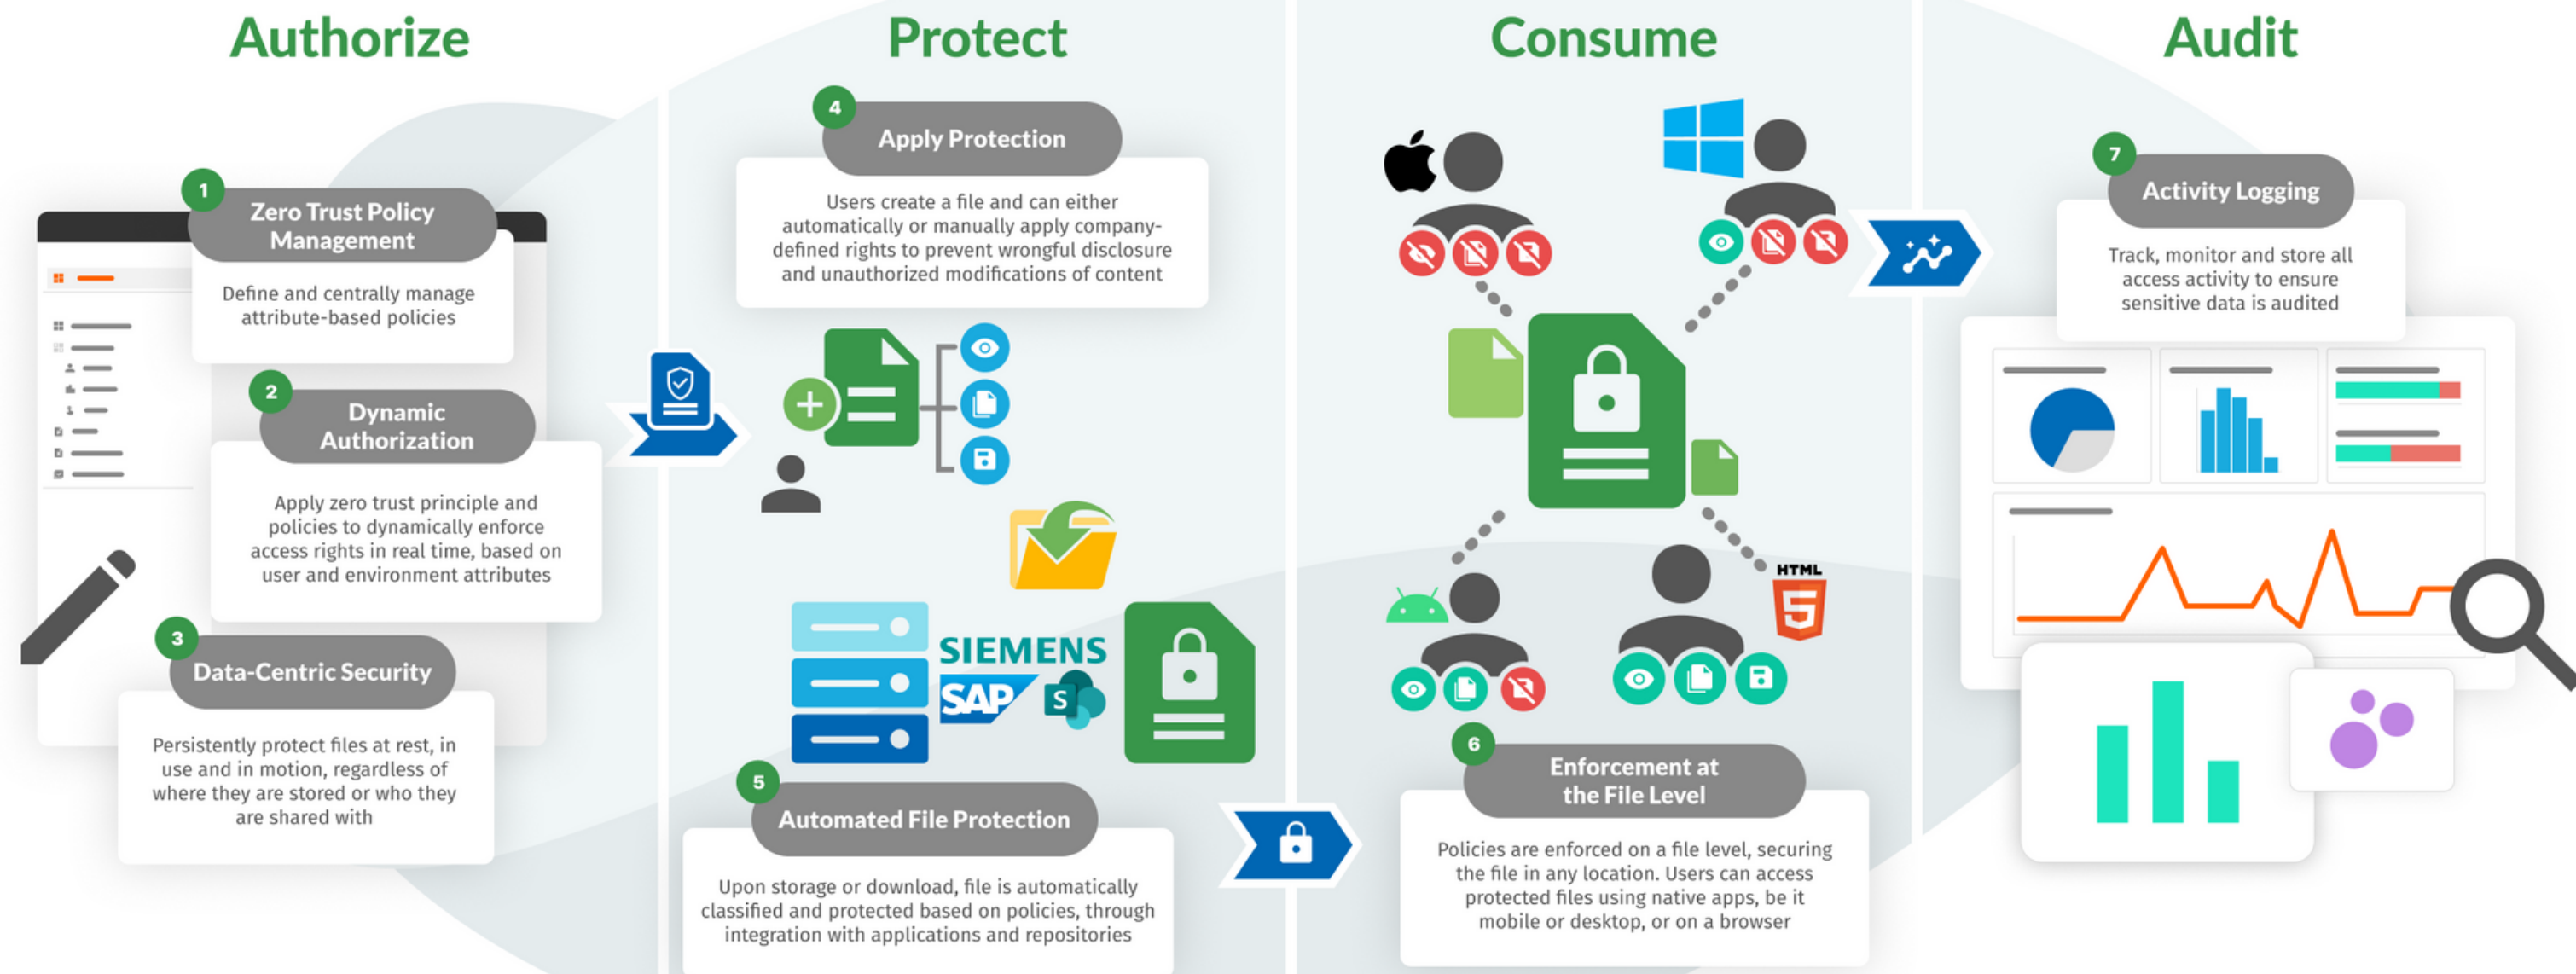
Authorize

1 Zero Trust Policy Management

Define and centrally manage attribute-based policies

2 Dynamic Authorization

Apply zero trust principle and policies to dynamically enforce access rights in real time, based on user and environment attributes

3 Data-Centric Security

Persistently protect files at rest, in use and in motion, regardless of where they are stored or who they are shared with

Protect

4 Apply Protection

Users create a file and can either automatically or manually apply company-defined rights to prevent wrongful disclosure and unauthorized modifications of content

SIEMENS
SAP
S

5 Automated File Protection

Upon storage or download, file is automatically classified and protected based on policies, through integration with applications and repositories

Consume

HTML 5

6 Enforcement at the File Level

Policies are enforced on a file level, securing the file in any location. Users can access protected files using native apps, be it mobile or desktop, or on a browser

Audit

7 Activity Logging

Track, monitor and store all access activity to ensure sensitive data is audited